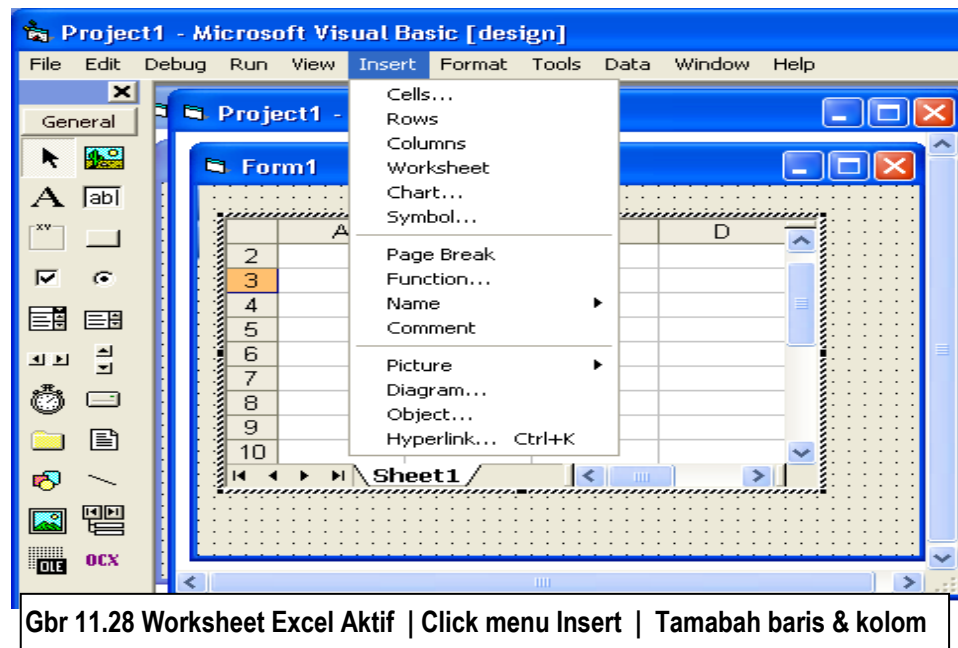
Project1 - Microsoft Visual Basic [design]

File Edit Debug Run View Insert Format Tools Data Window Help

General

Project1 -

Form1

Cells...
Rows
Columns
Worksheet
Chart...
Symbol...

Page Break
Function...
Name
Comment

Picture
Diagram...
Object...
Hyperlink... Ctrl+K

A D
2
3
4
5
6
7
8
9
10

Sheet1

abl

OLE OCX

Gbr 11.28 Worksheet Excel Aktif | Click menu Insert | Tamabah baris & kolom